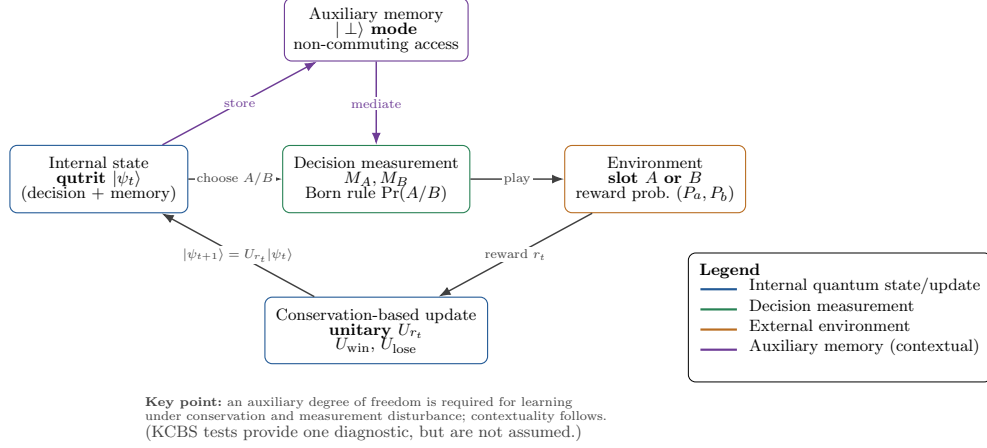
Auxiliary memory
$|\perp\rangle$ **mode**
non-commuting access

store

mediate

Internal state
**qutrit** $|\psi_t\rangle$
(decision + memory)

choose $A/B$

Decision measurement
$M_A, M_B$
Born rule $\Pr(A/B)$

play

Environment
**slot** $A$ **or** $B$
reward prob. $(P_a, P_b)$

$|\psi_{t+1}\rangle = U_{r_t}|\psi_t\rangle$

reward $r_t$

Conservation-based update
**unitary** $U_{r_t}$
$U_{\text{win}}, U_{\text{lose}}$

**Legend**
Internal quantum state/update
Decision measurement
External environment
Auxiliary memory (contextual)

**Key point:** an auxiliary degree of freedom is required for learning under conservation and measurement disturbance; contextuality follows.
(KCBS tests provide one diagnostic, but are not assumed.)